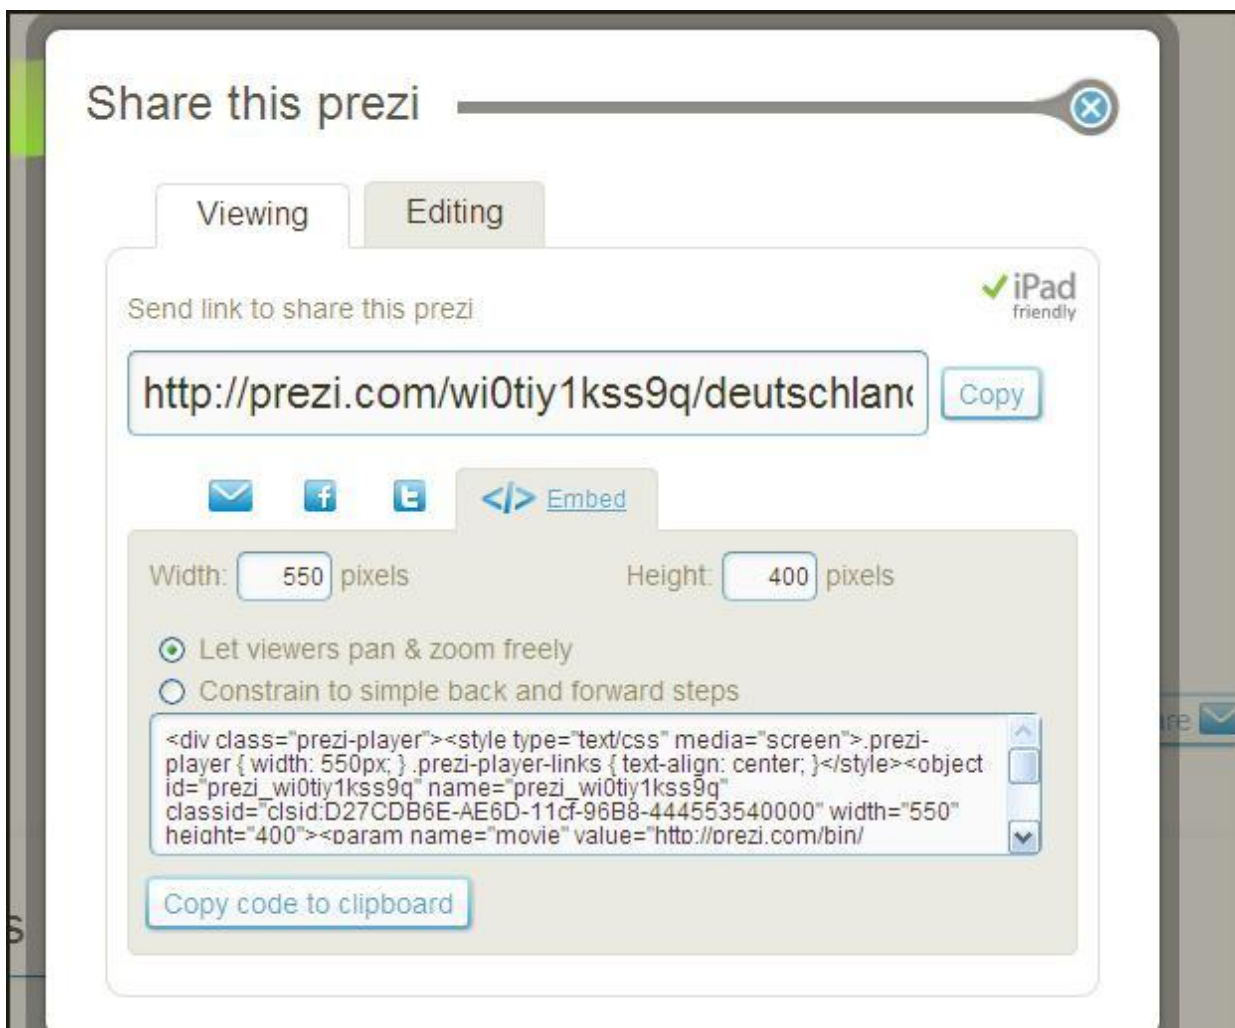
Share this prezi

Viewing

Editing

Send link to share this prezi

iPad friendly

http://prezi.com/wi0tiy1kss9q/deutschlan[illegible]

Copy

</> Embed

Width: 550 pixels

Height: 400 pixels

Let viewers pan & zoom freely

Constrain to simple back and forward steps

<div class="prezi-player"><style type="text/css" media="screen">.prezi-player { width: 550px; } .prezi-player-links { text-align: center; }</style><object id="prezi_wi0tiy1kss9q" name="prezi_wi0tiy1kss9q" classid="clsid:D27CDB6E-AE6D-11cf-96B8-444553540000" width="550" height="400"><param name="movie" value="http://prezi.com/bin/

Copy code to clipboard

re

s